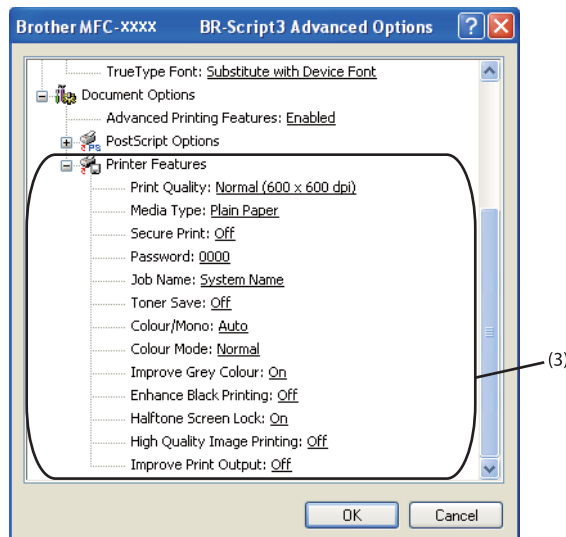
Brother MFC-XXXX BR-Script3 Advanced Options

TrueType Font: Substitute with Device Font
Document Options
Advanced Printing Features: Enabled
PostScript Options
Printer Features
Print Quality: Normal (600 x 600 dpi)
Media Type: Plain Paper
Secure Print: Off
Password: 0000
Job Name: System Name
Toner Save: Off
Colour/Mono: Auto
Colour Mode: Normal
Improve Grey Colour: On
Enhance Black Printing: Off
Halftone Screen Lock: On
High Quality Image Printing: Off
Improve Print Output: Off

(3)

OK
Cancel